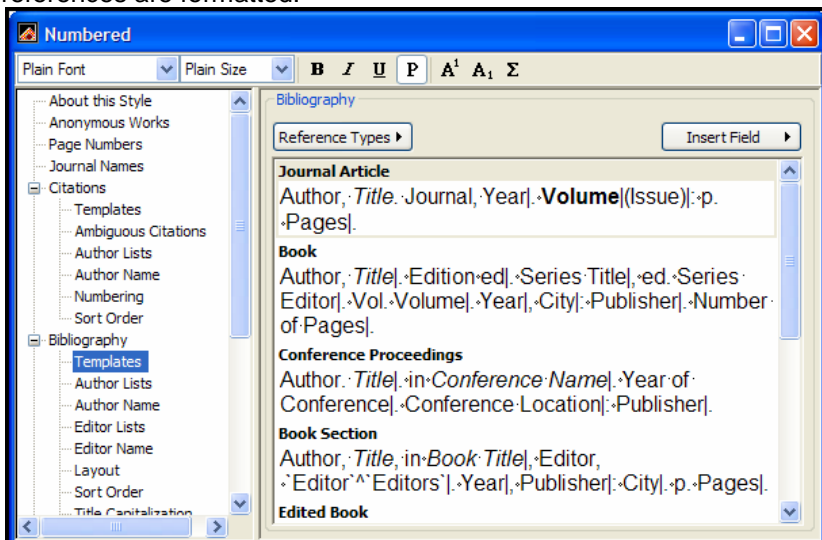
references are formatted.

Numbered

Plain Font | Plain Size | B | I | U | P | $A^1$ | $A_1$ | Σ

About this Style
Anonymous Works
Page Numbers
Journal Names
Citations
Templates
Ambiguous Citations
Author Lists
Author Name
Numbering
Sort Order
Bibliography
Templates
Author Lists
Author Name
Editor Lists
Editor Name
Layout
Sort Order
Title Capitalization

Bibliography

Reference Types ▸

Insert Field ▸

Journal Article
Author, Title. Journal, Year|. Volume|(Issue)|: p. Pages|.

Book
Author, Title|. Edition ed|. Series Title|, ed. Series Editor|. Vol. Volume|. Year|, City|: Publisher|. Number of Pages|.

Conference Proceedings
Author. Title|. in Conference Name|. Year of Conference|. Conference Location|: Publisher|.

Book Section
Author, Title, in Book Title|, Editor, Editor^Editors`|. Year|, Publisher|: City|. p. Pages|.

Edited Book